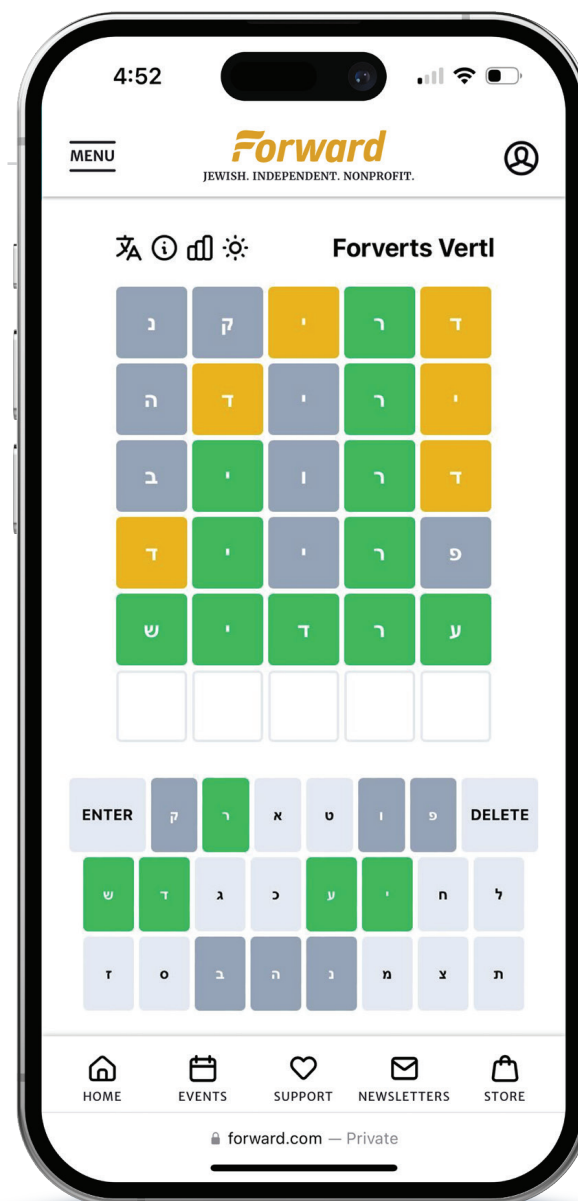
4:52

MENU

Forward
JEWISH. INDEPENDENT. NONPROFIT.

Forverts Vertl

| נ | ק | י | ר | ד |
|---|---|---|---|---|
| ה | ד | י | ר | י |
| ב | י | ו | ר | ד |
| ד | י | י | ר | פ |
| ש | י | ד | ר | ע |
| | | | | |

ENTER ק ר א ט ו פ DELETE
ש ד ג כ ע י ח ל
ז ס ב ה נ מ צ ת

HOME EVENTS SUPPORT NEWSLETTERS STORE

forward.com — Private